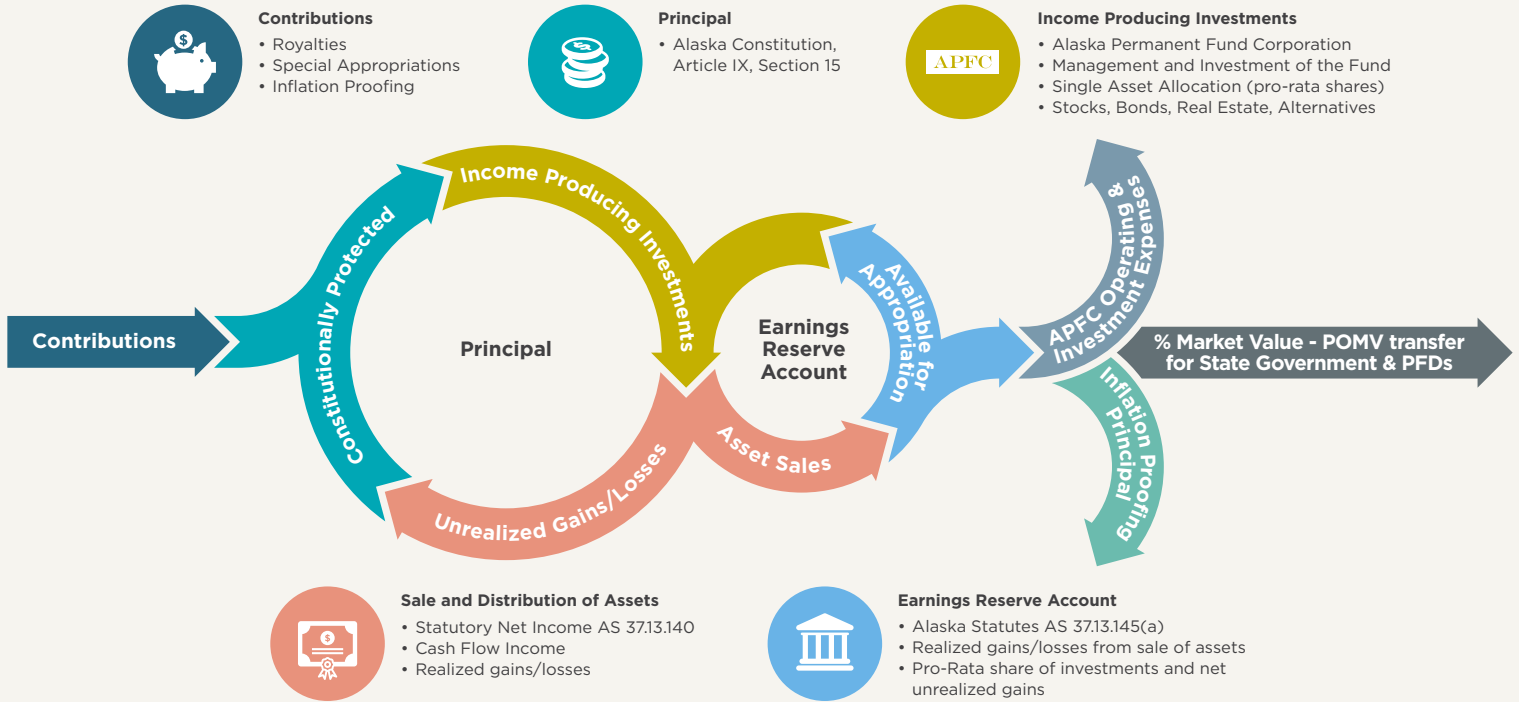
Contributions
• Royalties
• Special Appropriations
• Inflation Proofing

Principal
• Alaska Constitution, Article IX, Section 15

APFC

Income Producing Investments
• Alaska Permanent Fund Corporation
• Management and Investment of the Fund
• Single Asset Allocation (pro-rata shares)
• Stocks, Bonds, Real Estate, Alternatives

Contributions

Constitutionally Protected

Income Producing Investments

Principal

Earnings Reserve Account

Available for Appropriation

APFC Operating & Investment Expenses

% Market Value - POMV transfer for State Government & PFDs

Inflation Proofing Principal

Asset Sales

Unrealized Gains/Losses

Sale and Distribution of Assets
• Statutory Net Income AS 37.13.140
• Cash Flow Income
• Realized gains/losses

Earnings Reserve Account
• Alaska Statutes AS 37.13.145(a)
• Realized gains/losses from sale of assets
• Pro-Rata share of investments and net unrealized gains